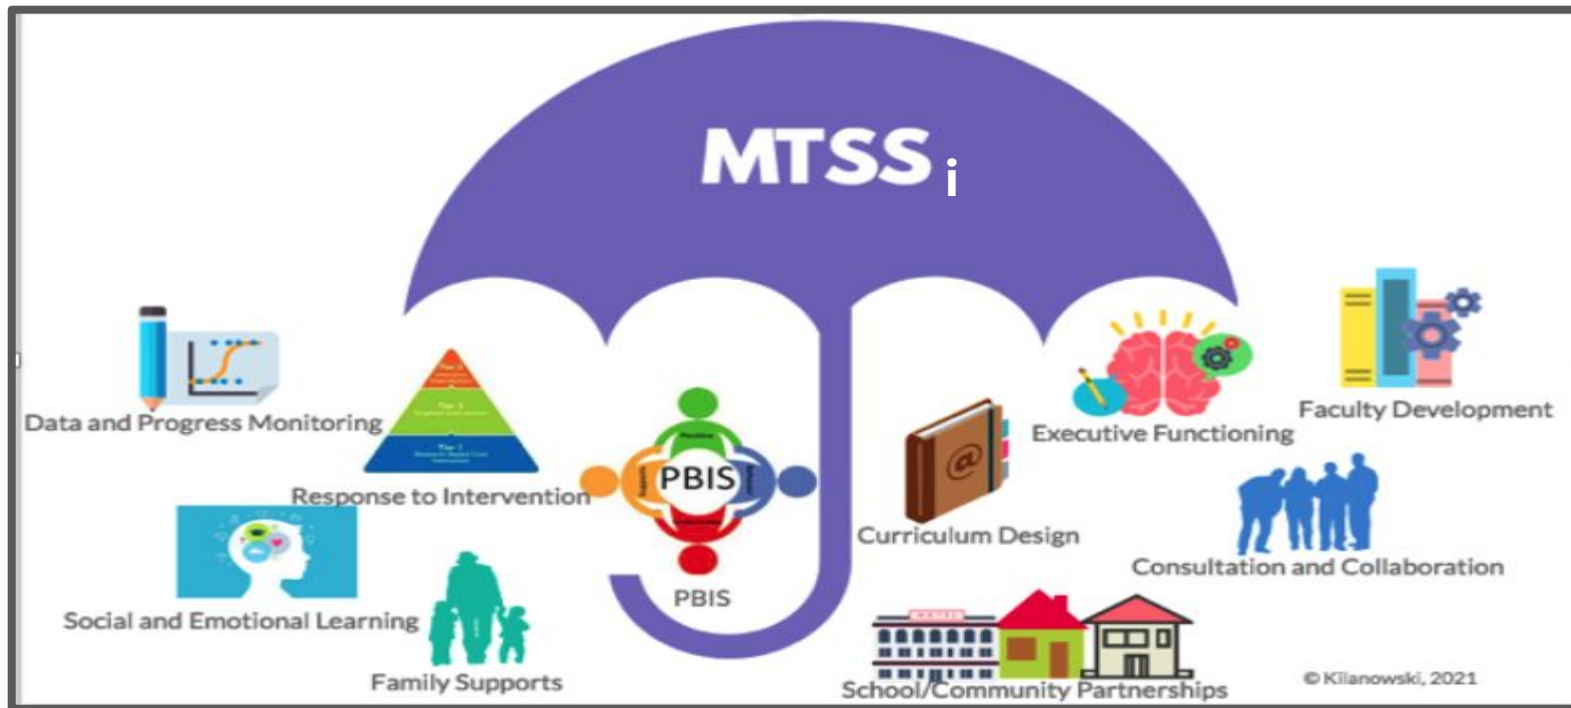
MTSS i

Data and Progress Monitoring

Response to Intervention

PBIS

PBIS

Curriculum Design

Executive Functioning

Faculty Development

Consultation and Collaboration

Social and Emotional Learning

Family Supports

School/Community Partnerships

© Kilanowski, 2021